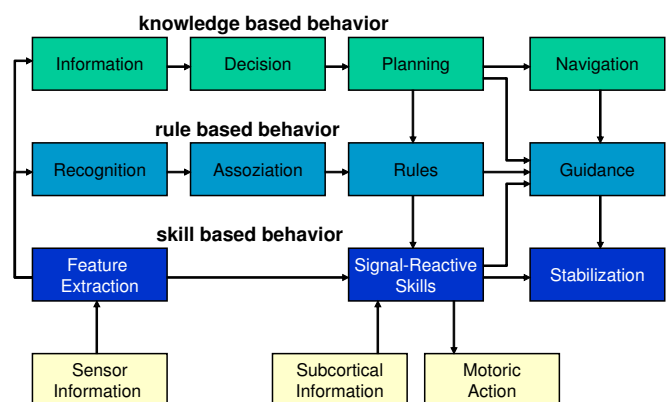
knowledge based behavior

Information

Decision

Planning

Navigation

rule based behavior

Recognition

Assoziation

Rules

Guidance

skill based behavior

Feature Extraction

Signal-Reactive Skills

Stabilization

Sensor Information

Subcortical Information

Motoric Action